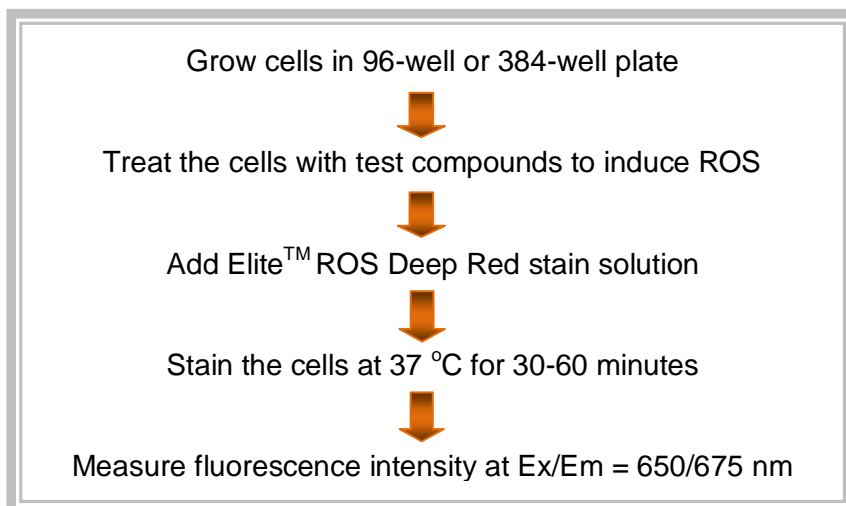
Grow cells in 96-well or 384-well plate

Treat the cells with test compounds to induce ROS

Add Elite$^{TM}$ ROS Deep Red stain solution

Stain the cells at 37 $^{o}$C for 30-60 minutes

Measure fluorescence intensity at Ex/Em = 650/675 nm